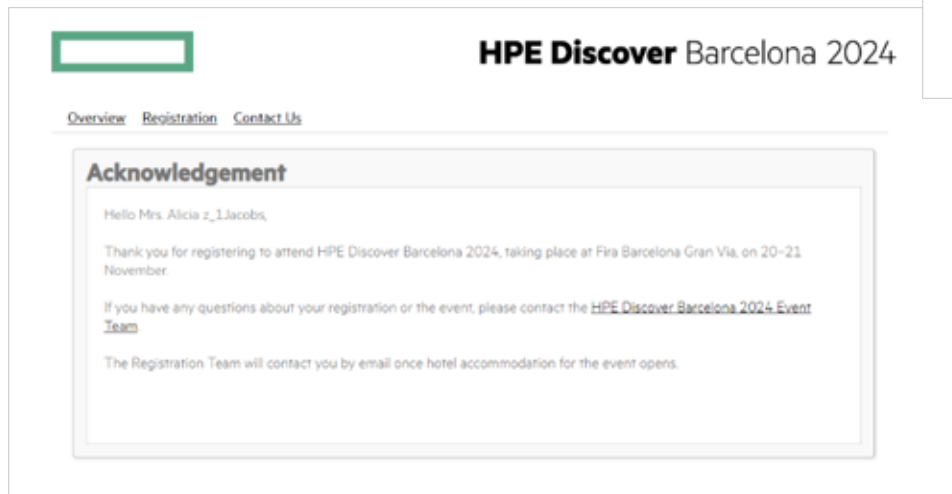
HPE Discover Barcelona 2024

Overview Registration Contact Us

Acknowledgement

Hello Mrs. Alicia z_1Jacobs,

Thank you for registering to attend HPE Discover Barcelona 2024, taking place at Fira Barcelona Gran Via, on 20-21 November.

If you have any questions about your registration or the event, please contact the HPE Discover Barcelona 2024 Event Team.

The Registration Team will contact you by email once hotel accommodation for the event opens.